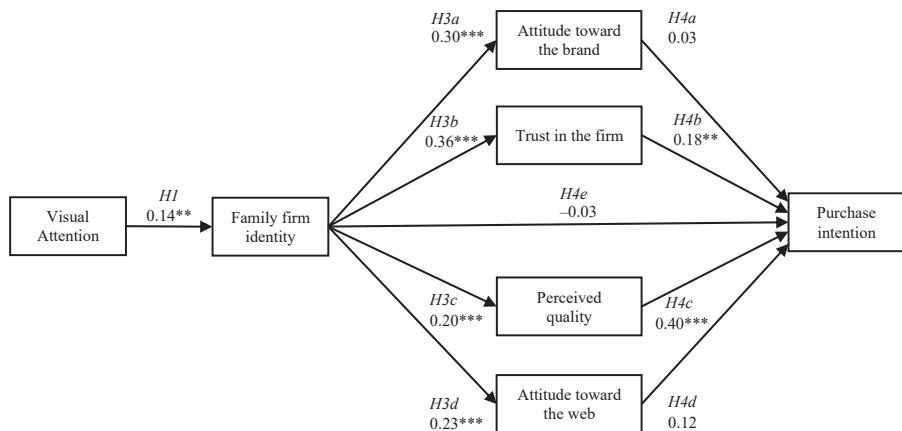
H3a
0.30***

Attitude toward the brand

H4a
0.03

H3b
0.36***

Trust in the firm

H4b
0.18**

Visual Attention

H1
0.14**

Family firm identity

H4e
–0.03

Purchase intention

H3c
0.20***

Perceived quality

H4c
0.40***

H3d
0.23***

Attitude toward the web

H4d
0.12